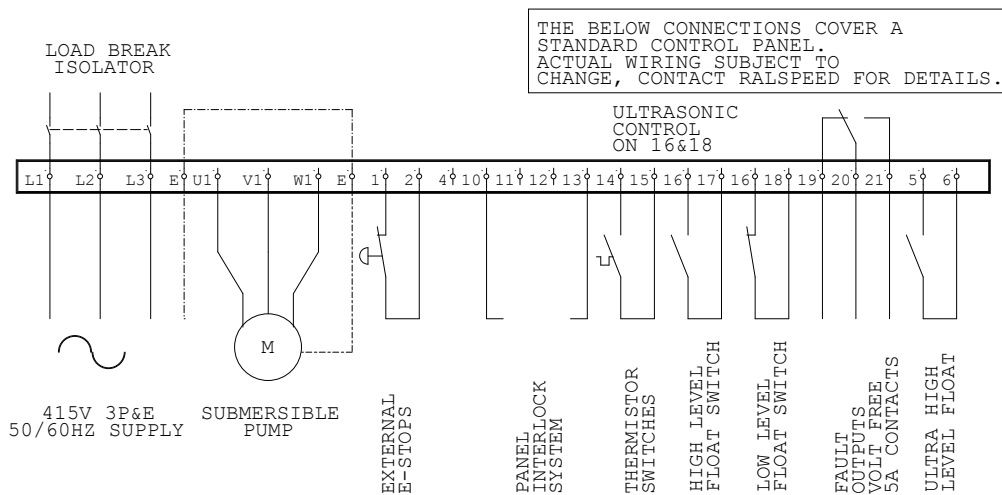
LOAD BREAK ISOLATOR

THE BELOW CONNECTIONS COVER A STANDARD CONTROL PANEL. ACTUAL WIRING SUBJECT TO CHANGE, CONTACT RALSPEED FOR DETAILS.

ULTRASONIC CONTROL ON 16&18

L1 L2 L3 E U1 V1 W1 E 1 2 4 10 11 12 13 14 15 16 17 16 18 19 20 21 5 6

M

415V 3P&E 50/60HZ SUPPLY

SUBMERSIBLE PUMP

EXTERNAL E-STOPS

PANEL INTERLOCK SYSTEM

THERMISTOR SWITCHES

HIGH LEVEL FLOAT SWITCH

LOW LEVEL FLOAT SWITCH

FAULT OUTPUTS VOLT FREE 5A CONTACTS

ULTRA HIGH LEVEL FLOAT